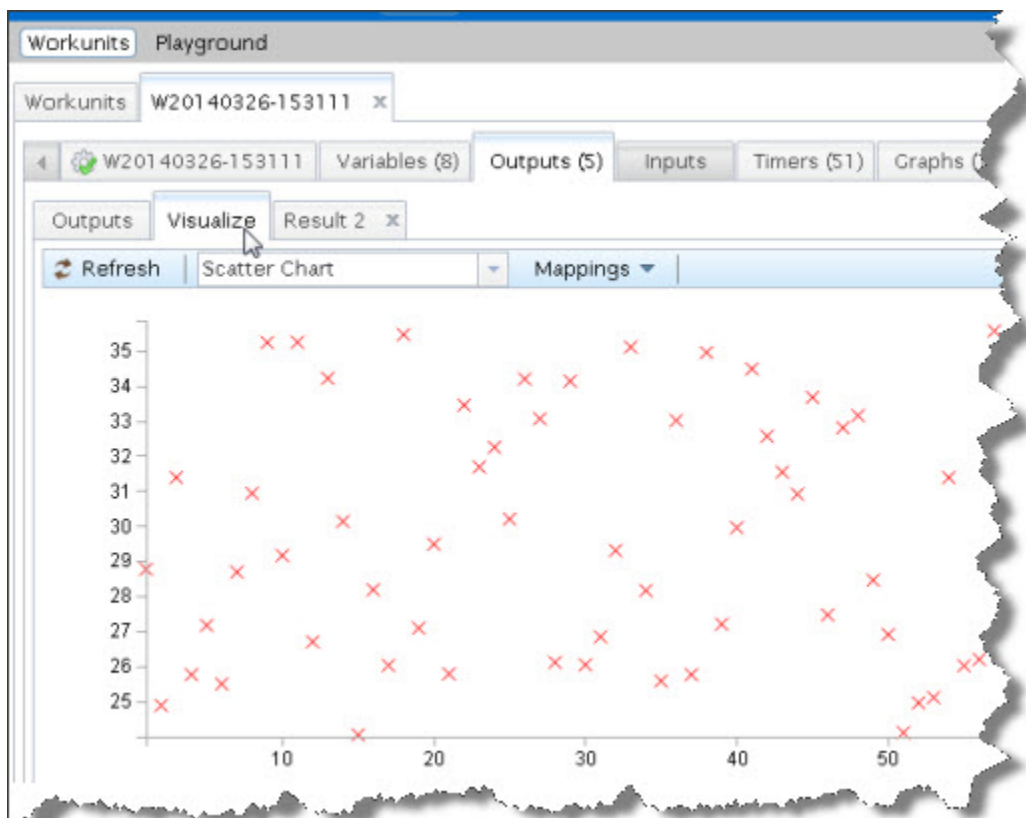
Workunits Playground

Workunits W20140326-153111 ×

W20140326-153111 Variables (8) Outputs (5) Inputs Timers (51) Graphs (

Outputs Visualize Result 2 ×

Refresh Scatter Chart Mappings

35
34
33
32
31
30
29
28
27
26
25

10 20 30 40 50